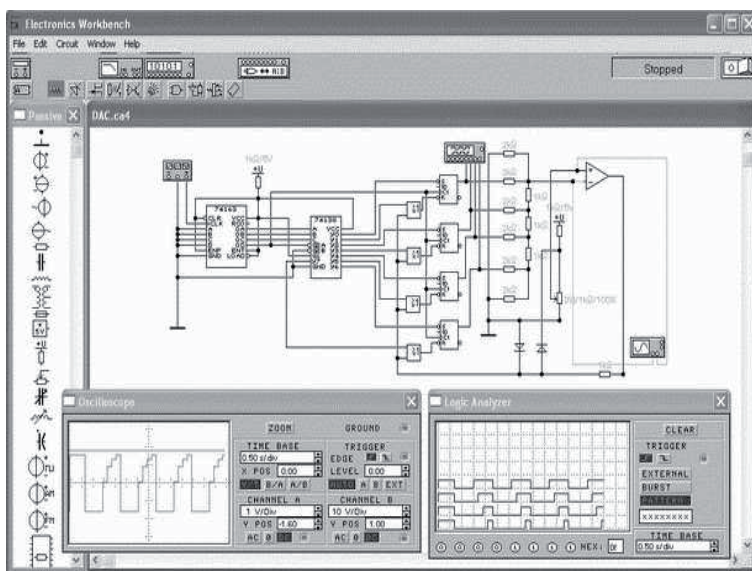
Electronics Workbench

File Edit Circuit Window Help

Stopped

Passive

DAC.ca4

74163

74155

Oscilloscope

ZOOM

GROUND

TIME BASE

0.50 s/div

X POS 0.00

Y/T B/A A/B

TRIGGER

EDGE

LEVEL 0.00

AUTO A B EXT

CHANNEL A

1 V/Div

Y POS -1.60

AC 0 DC

CHANNEL B

10 V/Div

Y POS 1.00

AC 0 DC

Logic Analyzer

CLEAR

TRIGGER

EXTERNAL

BURST

PATTERN

XXXXXXXX

HEX: 0F

TIME BASE

0.50 s/div